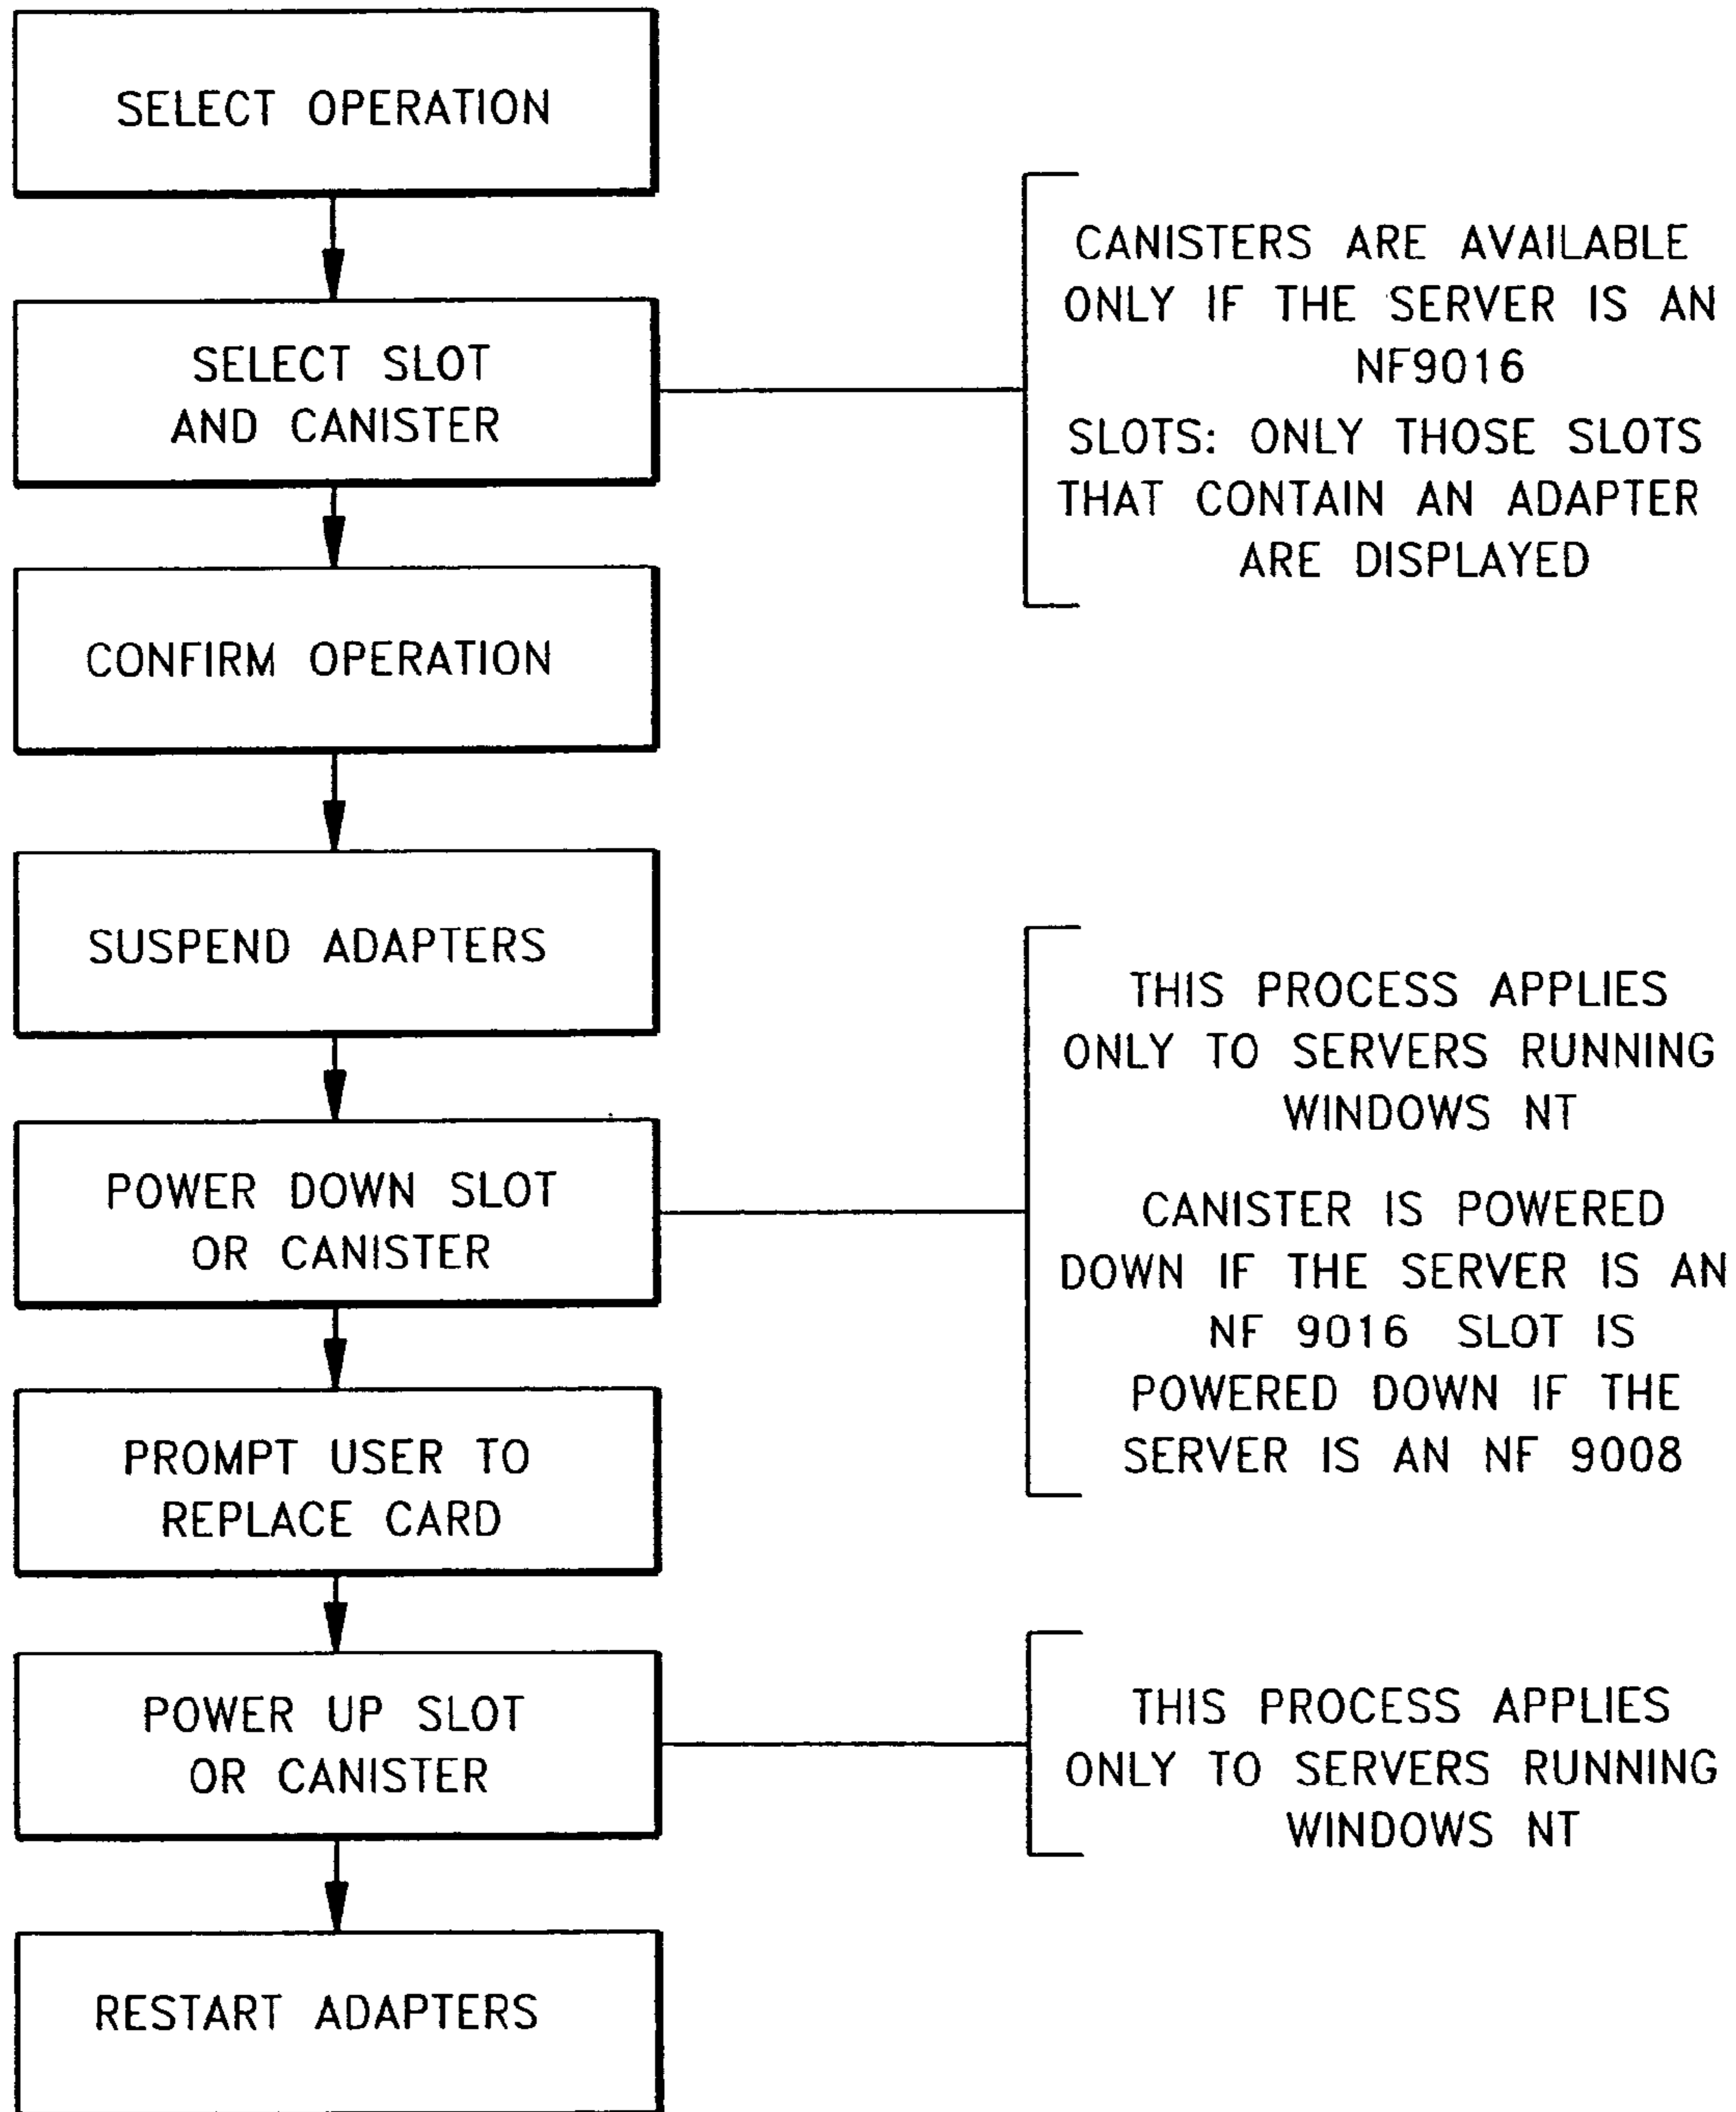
SELECT OPERATION

SELECT SLOT AND CANISTER

CANISTERS ARE AVAILABLE ONLY IF THE SERVER IS AN NF9016

SLOTS: ONLY THOSE SLOTS THAT CONTAIN AN ADAPTER ARE DISPLAYED

CONFIRM OPERATION

SUSPEND ADAPTERS

THIS PROCESS APPLIES ONLY TO SERVERS RUNNING WINDOWS NT

CANISTER IS POWERED DOWN IF THE SERVER IS AN NF 9016 SLOT IS POWERED DOWN IF THE SERVER IS AN NF 9008

POWER DOWN SLOT OR CANISTER

PROMPT USER TO REPLACE CARD

POWER UP SLOT OR CANISTER

THIS PROCESS APPLIES ONLY TO SERVERS RUNNING WINDOWS NT

RESTART ADAPTERS